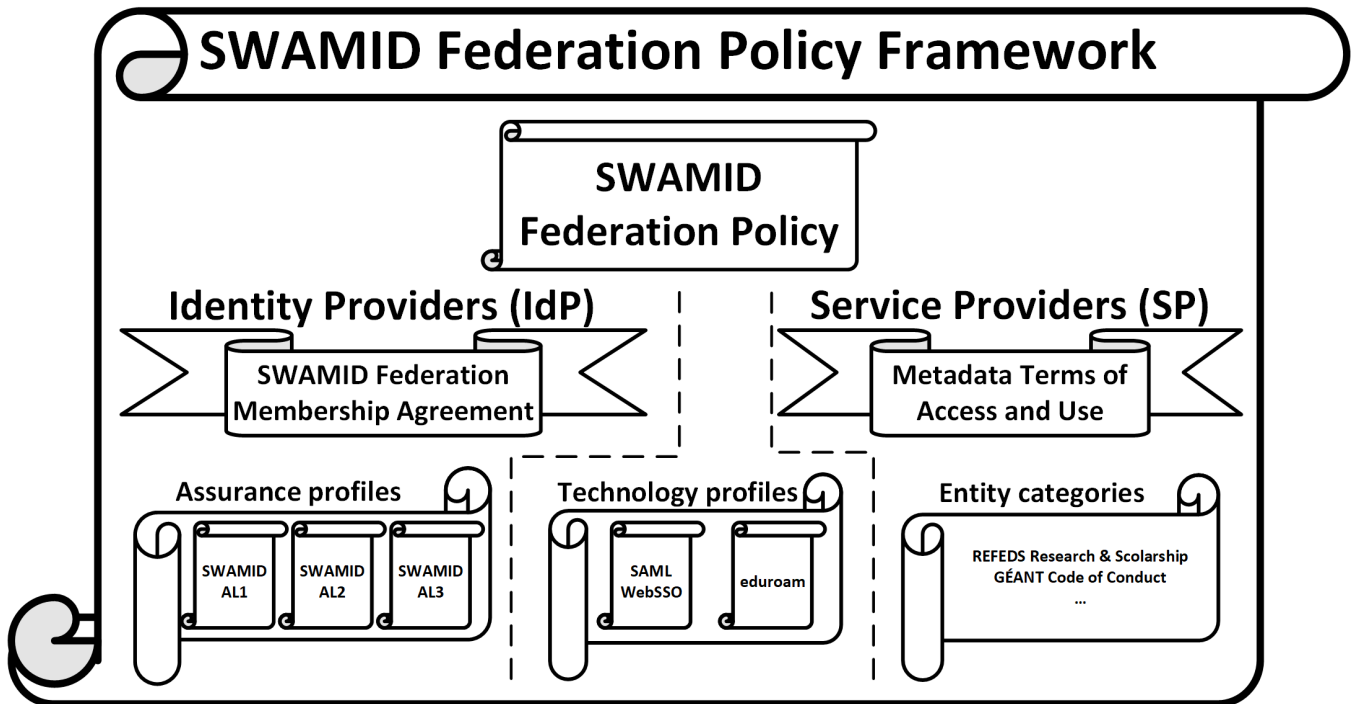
SWAMID Federation Policy Framework

SWAMID Federation Policy

Identity Providers (IdP)

SWAMID Federation Membership Agreement

Service Providers (SP)

Metadata Terms of Access and Use

Assurance profiles

SWAMID AL1

SWAMID AL2

SWAMID AL3

Technology profiles

SAML WebSSO

eduroam

Entity categories

REFEDS Research & Scolarship
GÉANT Code of Conduct
...